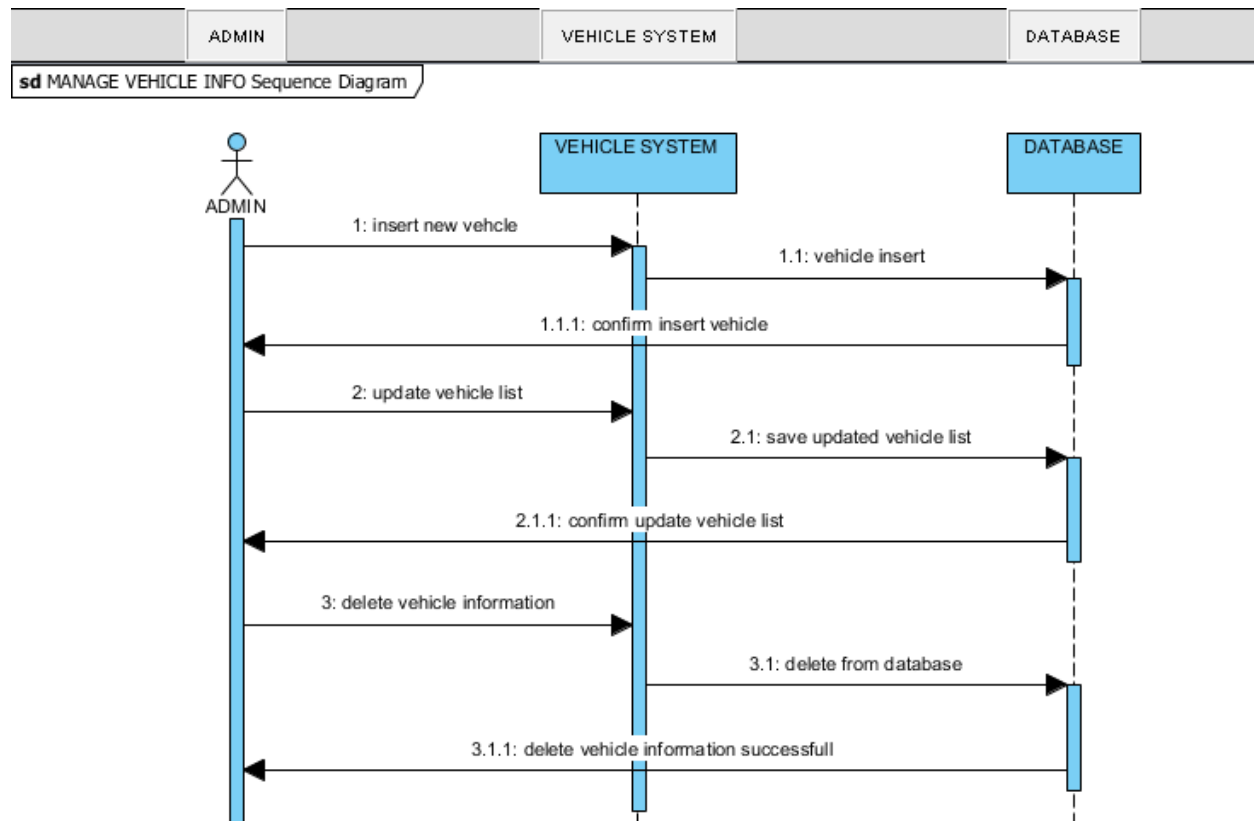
ADMIN
VEHICLE SYSTEM
DATABASE

sd MANAGE VEHICLE INFO Sequence Diagram

ADMIN
VEHICLE SYSTEM
DATABASE

1: insert new vehcle
1.1: vehicle insert
1.1.1: confirm insert vehicle
2: update vehicle list
2.1: save updated vehicle list
2.1.1: confirm update vehicle list
3: delete vehicle information
3.1: delete from database
3.1.1: delete vehicle information successfull